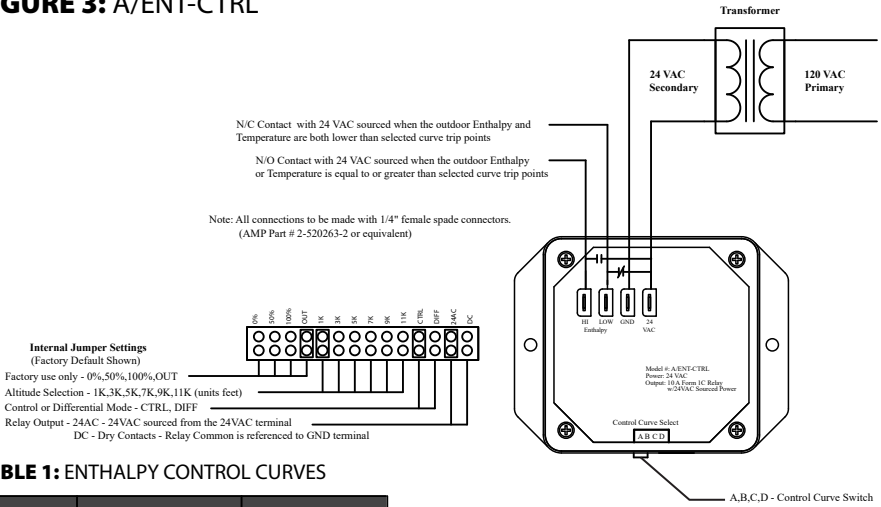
GURE 3: A/ENT-CTRL

Transformer

24 VAC Secondary

120 VAC Primary

N/C Contact with 24 VAC sourced when the outdoor Enthalpy and Temperature are both lower than selected curve trip points

N/O Contact with 24 VAC sourced when the outdoor Enthalpy or Temperature is equal to or greater than selected curve trip points

Note: All connections to be made with 1/4" female spade connectors. (AMP Part # 2-520263-2 or equivalent)

HI LOW Enthalpy GND 24 VAC

0% 50% 100% OUT 1K 3K 5K 7K 9K 11K CTRL DIFF 24AC DC

Internal Jumper Settings
(Factory Default Shown)
Factory use only - 0%,50%,100%,OUT
Altitude Selection - 1K,3K,5K,7K,9K,11K (units feet)
Control or Differential Mode - CTRL, DIFF
Relay Output - 24AC - 24VAC sourced from the 24VAC terminal
DC - Dry Contacts - Relay Common is referenced to GND terminal

Model #: A/ENT-CTRL
Power: 24 VAC
Output: 10 A Form 1C Relay w/24VAC Sourced Power

Control Curve Select
A B C D

A,B,C,D - Control Curve Switch

BLE 1: ENTHALPY CONTROL CURVES